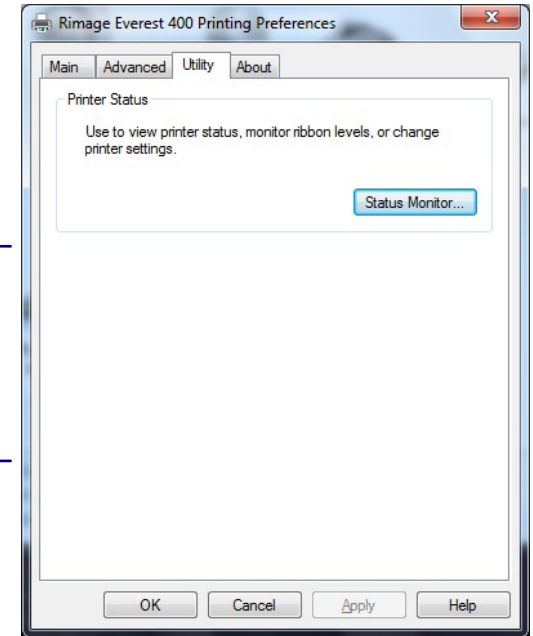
Rimage Everest 400 Printing Preferences

Main
Advanced
Utility
About

Printer Status

Use to view printer status, monitor ribbon levels, or change printer settings.

Status Monitor...

OK
Cancel
Apply
Help